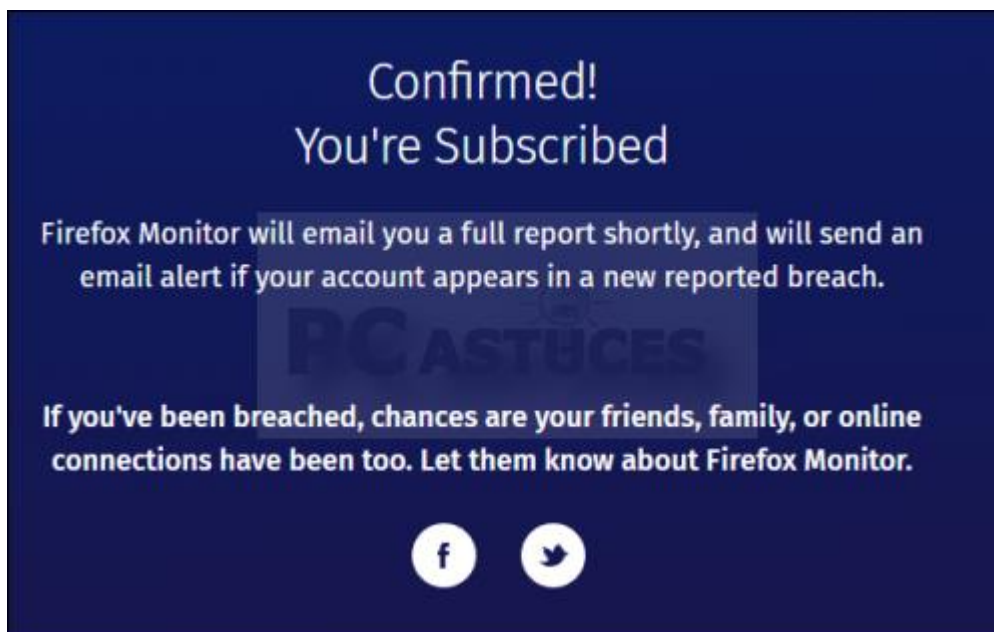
Confirmed!
You're Subscribed

Firefox Monitor will email you a full report shortly, and will send an email alert if your account appears in a new reported breach.

PC ASTUCES

If you've been breached, chances are your friends, family, or online connections have been too. Let them know about Firefox Monitor.

f